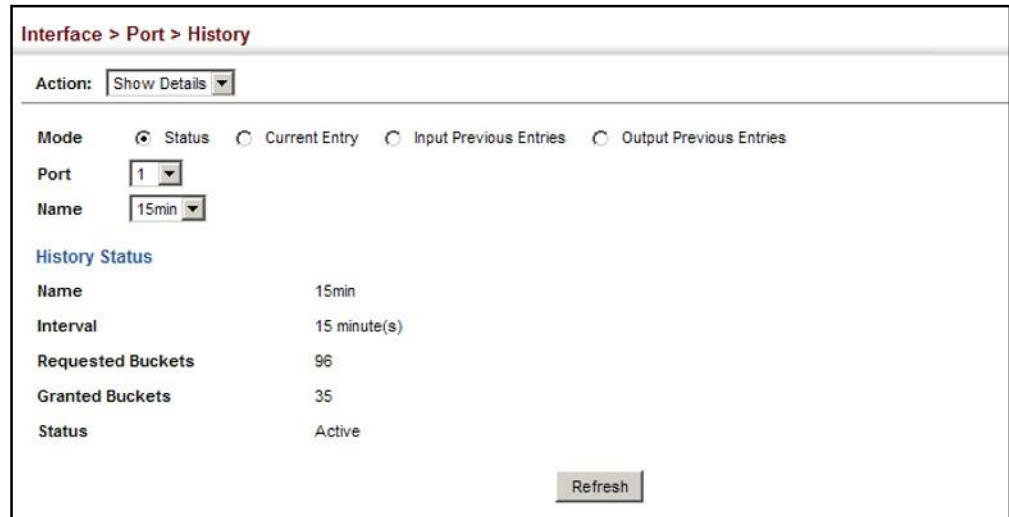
Interface > Port > History

Action: Show Details

Mode Status Current Entry Input Previous Entries Output Previous Entries

Port 1

Name 15min

History Status

| | |
|---|---|
| Name | 15min |
| Interval | 15 minute(s) |
| Requested Buckets | 96 |
| Granted Buckets | 35 |
| Status | Active |

Refresh